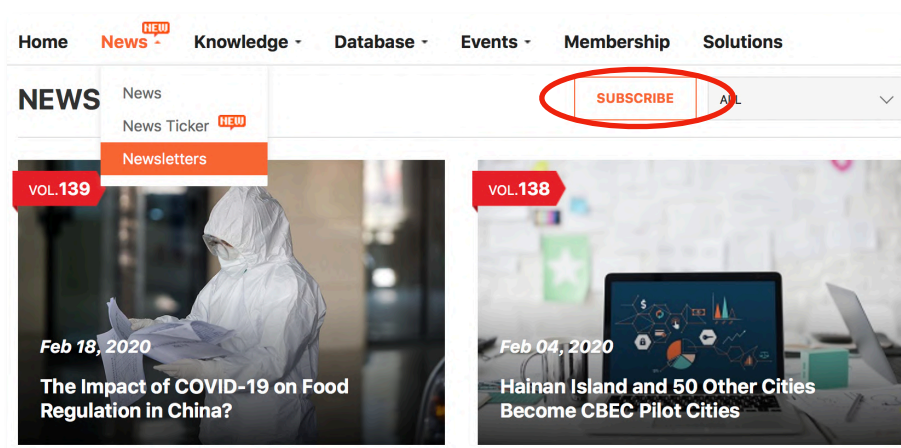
Home News NEW Knowledge Database Events Membership Solutions

NEWS

News
News Ticker NEW
Newsletters

SUBSCRIBE

ALL

VOL.139

Feb 18, 2020

The Impact of COVID-19 on Food Regulation in China?

VOL.138

Feb 04, 2020

Hainan Island and 50 Other Cities Become CBEC Pilot Cities